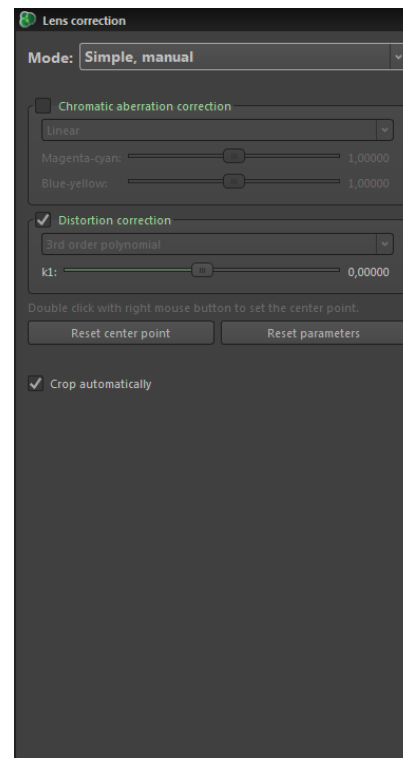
Lens correction

Mode: Simple, manual

Chromatic aberration correction

Linear

Magenta-cyan: 1,00000

Blue-yellow: 1,00000

Distortion correction

3rd order polynomial

k1: 0,00000

Double click with right mouse button to set the center point.

Reset center point

Reset parameters

Crop automatically